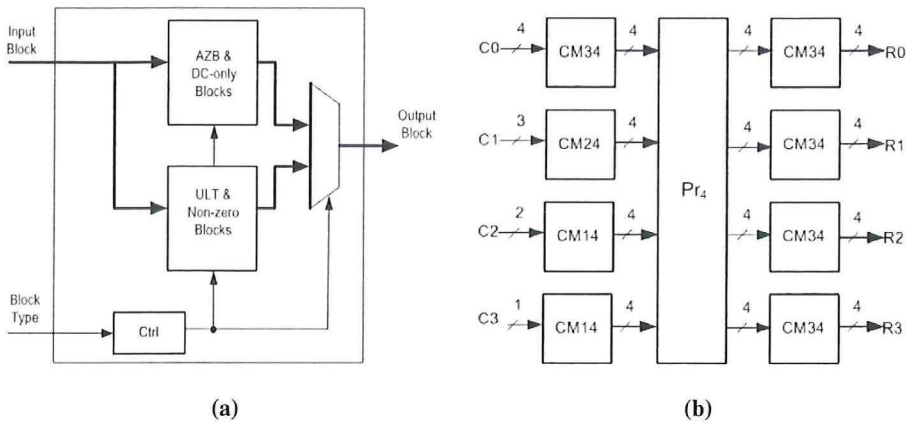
Input Block

AZB & DC-only Blocks

ULT & Non-zero Blocks

Output Block

Block Type

Ctrl

(a)

C0 4 CM34 4

C1 3 CM24 4

C2 2 CM14 4

C3 1 CM14 4

$Pr_4$

4 CM34 4 R0

4 CM34 4 R1

4 CM34 4 R2

4 CM34 4 R3

(b)